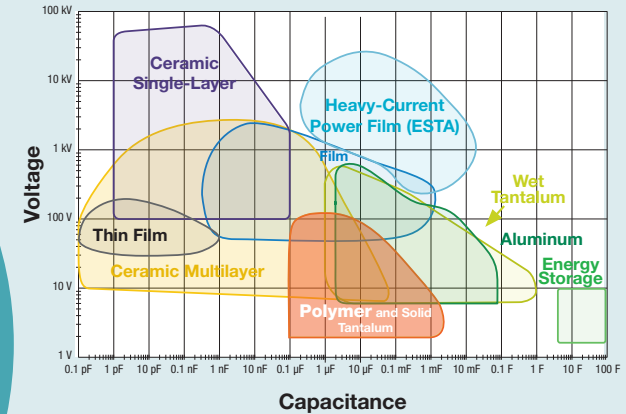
100 kV
10 kV
1 kV
100 V
10 V
1 V

Voltage

Ceramic Single-Layer

Heavy-Current Power Film (ESTA)

Film

Wet Tantalum

Thin Film

Aluminum

Ceramic Multilayer

Energy Storage

Polymer and Solid Tantalum

0.1 pF 1 pF 10 pF 0.1 nF 1 nF 10 nF 0.1 µF 1 µF 10 µF 0.1 mF 1 mF 10 mF 0.1 F 1 F 10 F 100 F

Capacitance